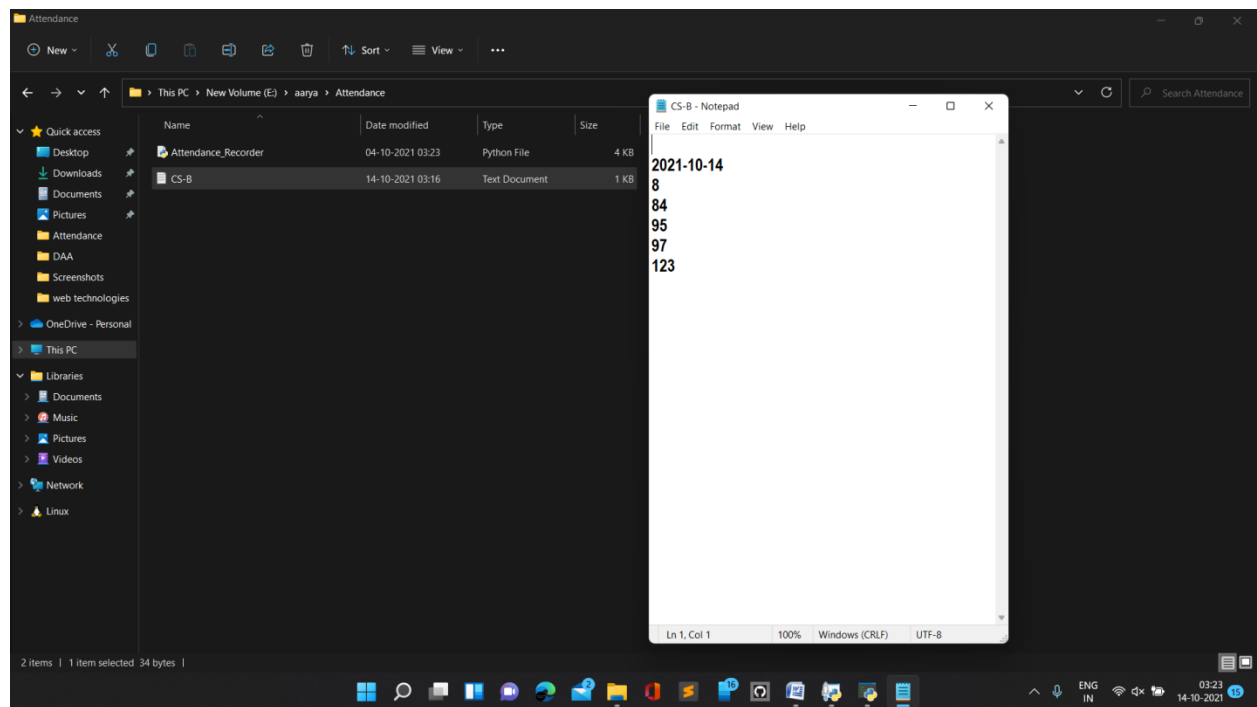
Attendance

New Sort View ···

This PC › New Volume (E:) › aarya › Attendance

Search Attendance

Quick access
Desktop
Downloads
Documents
Pictures
Attendance
DAA
Screenshots
web technologies
OneDrive - Personal
This PC
Libraries
Documents
Music
Pictures
Videos
Network
Linux

| Name | Date modified | Type | Size |
|---|---|---|---|
| Attendance_Recorder | 04-10-2021 03:23 | Python File | 4 KB |
| CS-B | 14-10-2021 03:16 | Text Document | 1 KB |

CS-B - Notepad
File Edit Format View Help

2021-10-14
8
84
95
97
123

Ln 1, Col 1 100% Windows (CRLF) UTF-8

2 items | 1 item selected 34 bytes |

ENG IN 03:23 14-10-2021